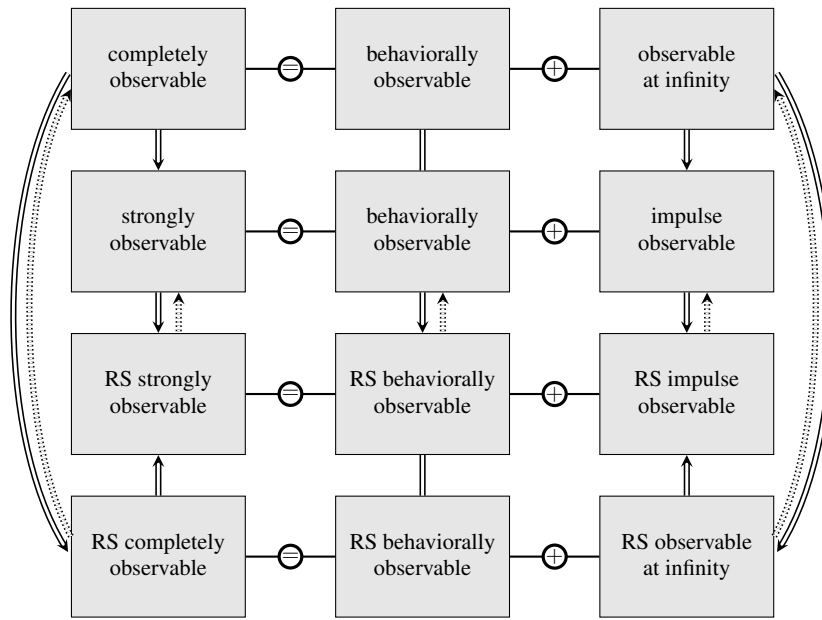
completely observable

behaviorally observable

observable at infinity

strongly observable

behaviorally observable

impulse observable

RS strongly observable

RS behaviorally observable

RS impulse observable

RS completely observable

RS behaviorally observable

RS observable at infinity